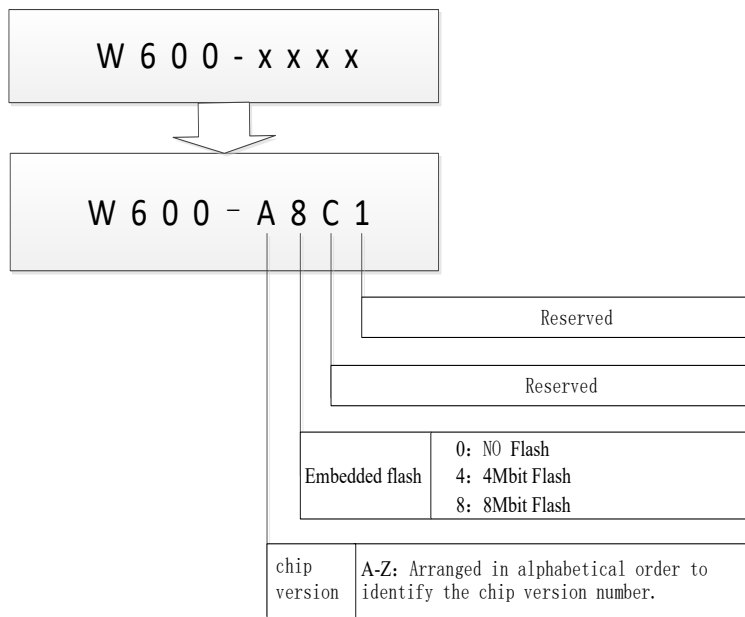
W 6 0 0 - x x x x

W 6 0 0 – A 8 C 1

Reserved

Reserved

| Embedded flash | 0：NO Flash<br>4：4Mbit Flash<br>8：8Mbit Flash |
|---|---|

| chip version | A-Z：Arranged in alphabetical order to identify the chip version number. |
|---|---|